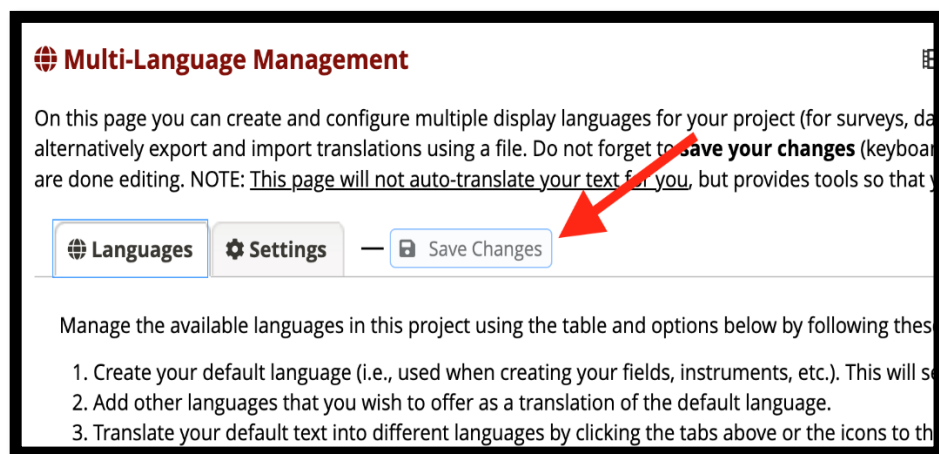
Multi-Language Management

On this page you can create and configure multiple display languages for your project (for surveys, da alternatively export and import translations using a file. Do not forget to save your changes (keyboa are done editing. NOTE: This page will not auto-translate your text for you, but provides tools so that y

Languages Settings — Save Changes

Manage the available languages in this project using the table and options below by following thes

1. Create your default language (i.e., used when creating your fields, instruments, etc.). This will s
2. Add other languages that you wish to offer as a translation of the default language.
3. Translate your default text into different languages by clicking the tabs above or the icons to th